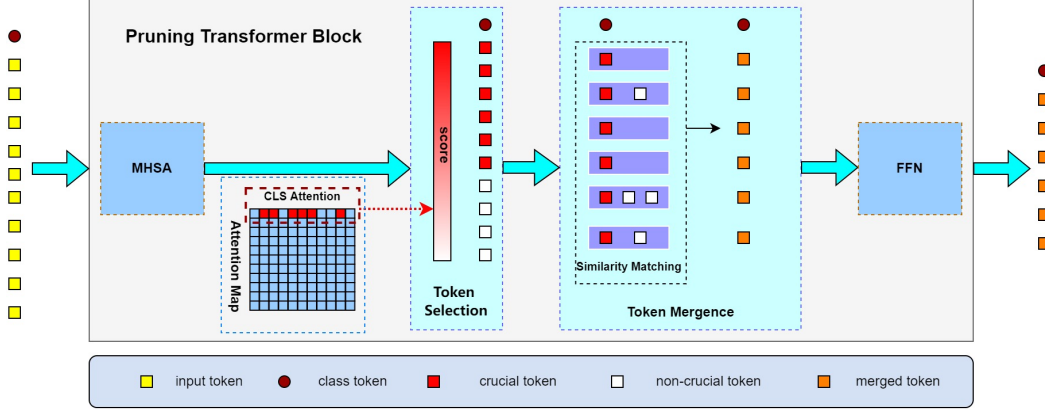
Pruning Transformer Block

MHSA

CLS Attention

Attention Map

score

Token Selection

Similarity Matching

Token Mergence

FFN

input token

class token

crucial token

non-crucial token

merged token